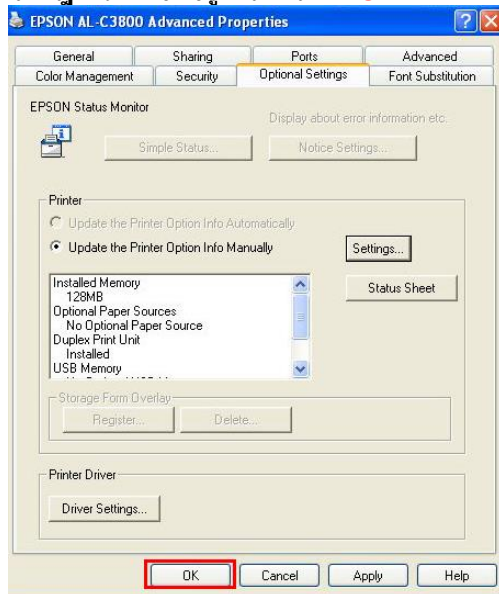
EPSON AL-C3800 Advanced Properties

General
Sharing
Ports
Advanced
Color Management
Security
Optional Settings
Font Substitution

EPSON Status Monitor
Display about error information etc.
Simple Status...
Notice Settings...

Printer
Update the Printer Option Info Automatically
Update the Printer Option Info Manually
Settings...
Installed Memory
128MB
Optional Paper Sources
No Optional Paper Source
Duplex Print Unit
Installed
USB Memory
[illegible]
Status Sheet

Storage Form Overlay
Register...
Delete...

Printer Driver
Driver Settings...

OK
Cancel
Apply
Help